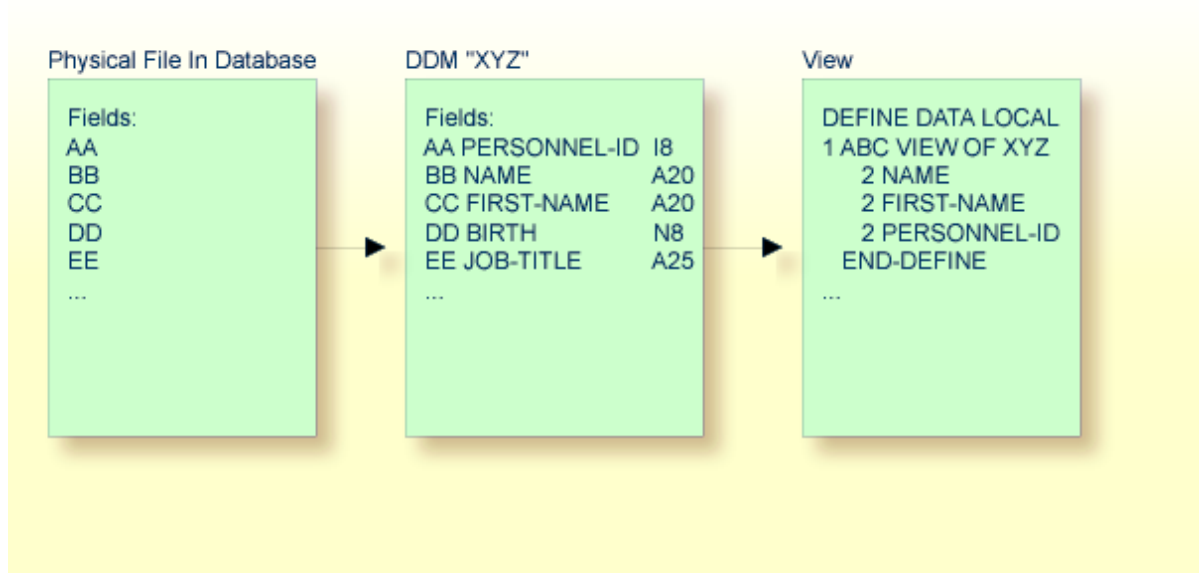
Physical File In Database

Fields:
AA
BB
CC
DD
EE
...

DDM "XYZ"

Fields:
AA PERSONNEL-ID I8
BB NAME A20
CC FIRST-NAME A20
DD BIRTH N8
EE JOB-TITLE A25
...

View

DEFINE DATA LOCAL
1 ABC VIEW OF XYZ
2 NAME
2 FIRST-NAME
2 PERSONNEL-ID
END-DEFINE
...